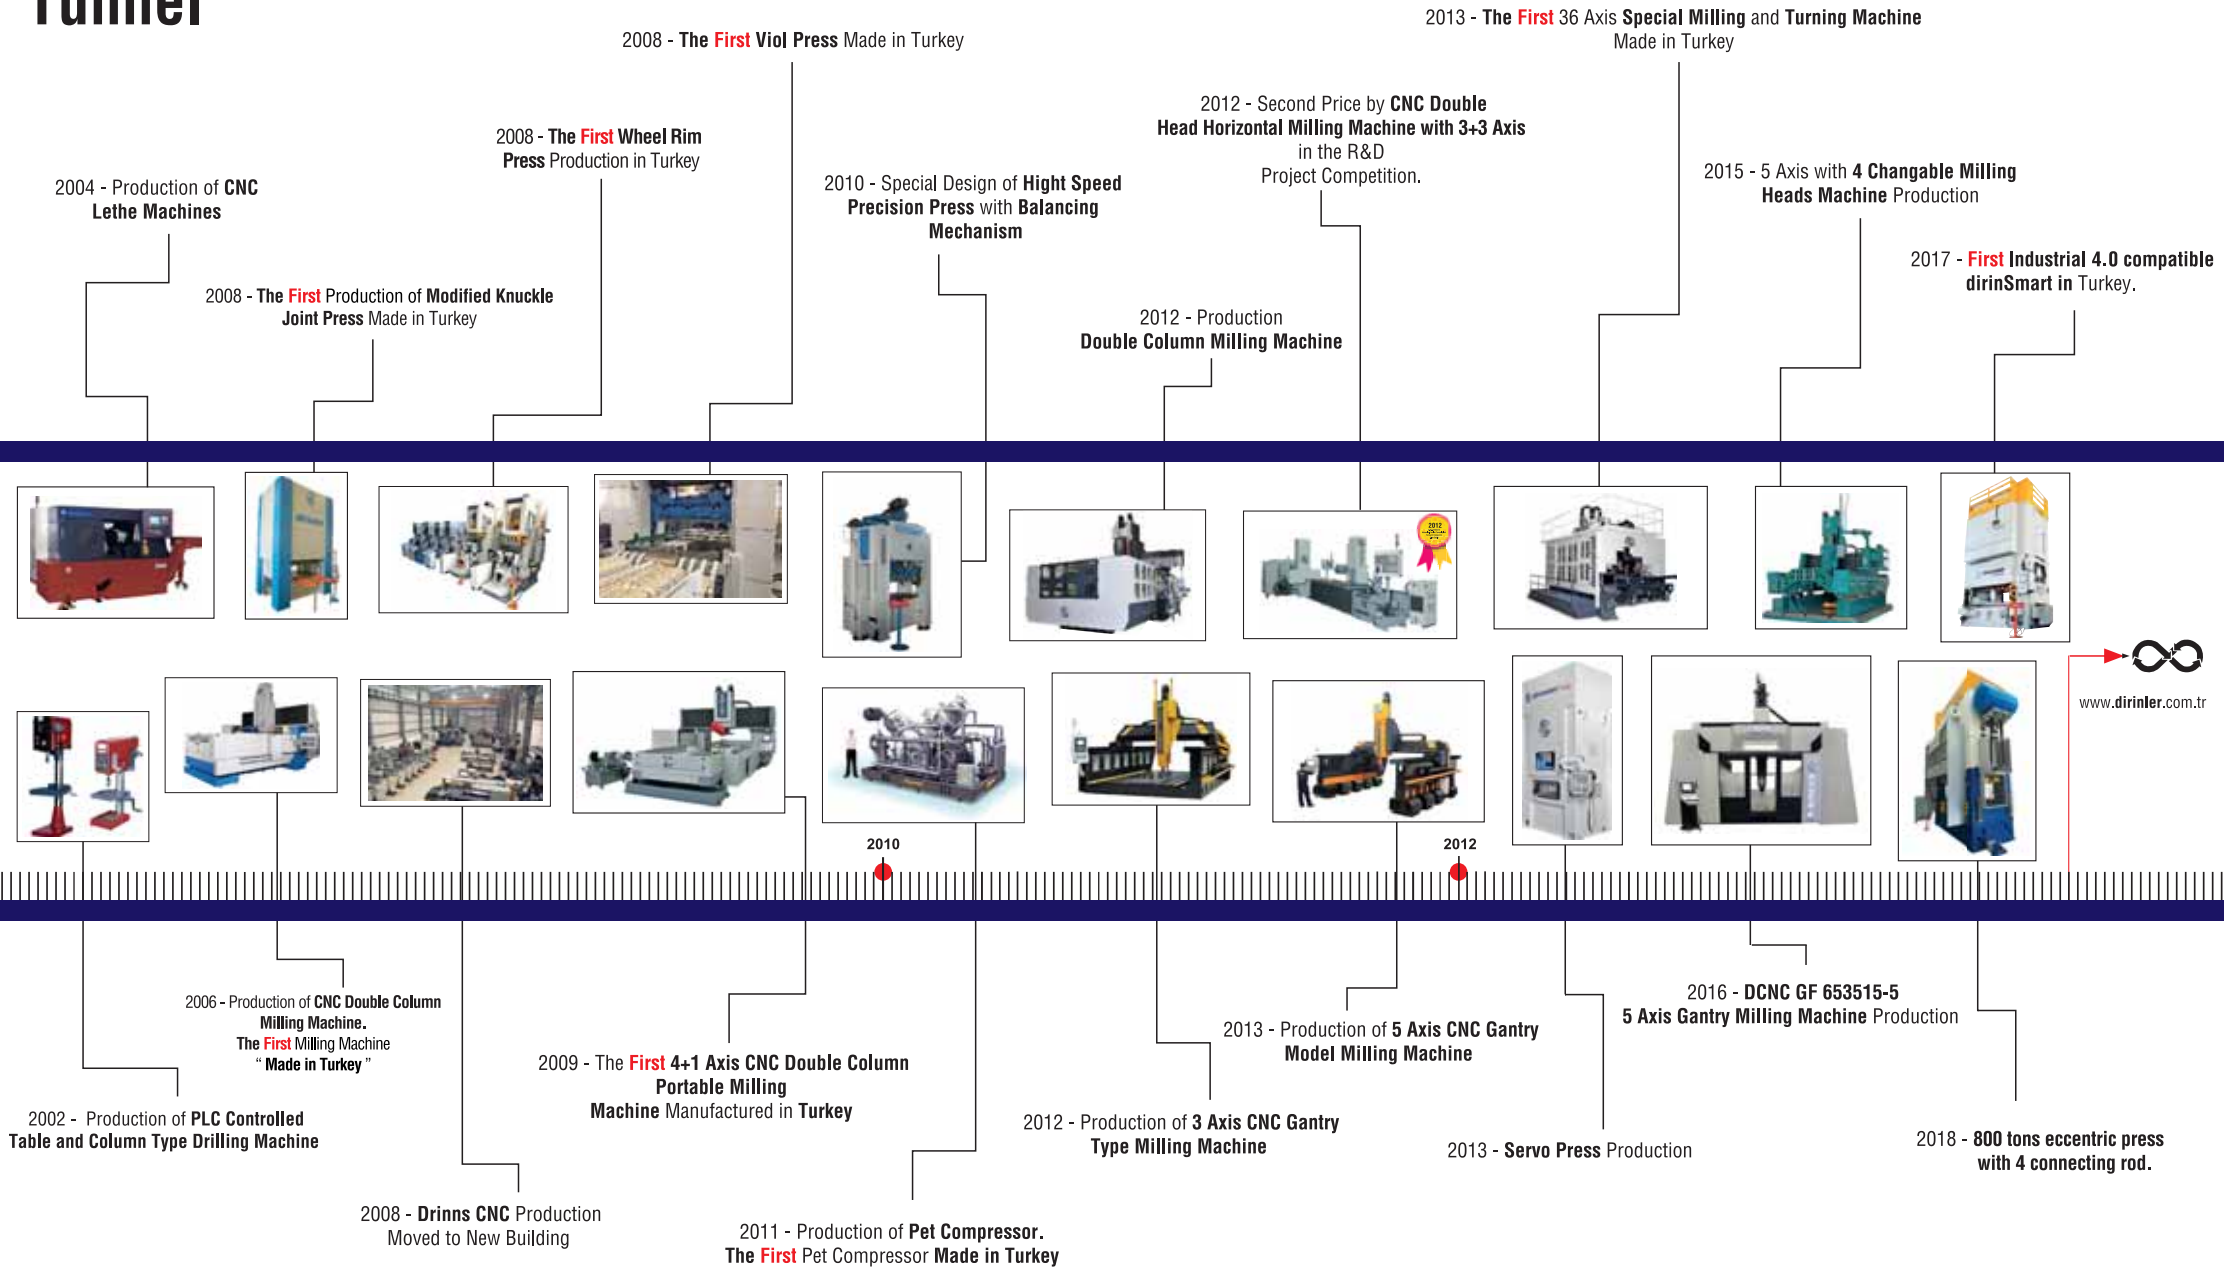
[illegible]

2008 - The First Viol Press Made in Turkey

2013 - The First 36 Axis Special Milling and Turning Machine Made in Turkey

2008 - The First Wheel Rim Press Production in Turkey

2012 - Second Price by CNC Double Head Horizontal Milling Machine with 3+3 Axis in the R&D Project Competition.

2004 - Production of CNC Lethe Machines

2010 - Special Design of Hight Speed Precision Press with Balancing Mechanism

2015 - 5 Axis with 4 Changable Milling Heads Machine Production

2017 - First Industrial 4.0 compatible dirinSmart in Turkey.

2008 - The First Production of Modified Knuckle Joint Press Made in Turkey

2012 - Production Double Column Milling Machine

www.dirinler.com.tr

2010

2012

2006 - Production of CNC Double Column Milling Machine. The First Milling Machine " Made in Turkey "

2002 - Production of PLC Controlled Table and Column Type Drilling Machine

2009 - The First 4+1 Axis CNC Double Column Portable Milling Machine Manufactured in Turkey

2016 - DCNC GF 653515-5 5 Axis Gantry Milling Machine Production

2013 - Production of 5 Axis CNC Gantry Model Milling Machine

2012 - Production of 3 Axis CNC Gantry Type Milling Machine

2013 - Servo Press Production

2018 - 800 tons eccentric press with 4 connecting rod.

2008 - Drinns CNC Production Moved to New Building

2011 - Production of Pet Compressor. The First Pet Compressor Made in Turkey